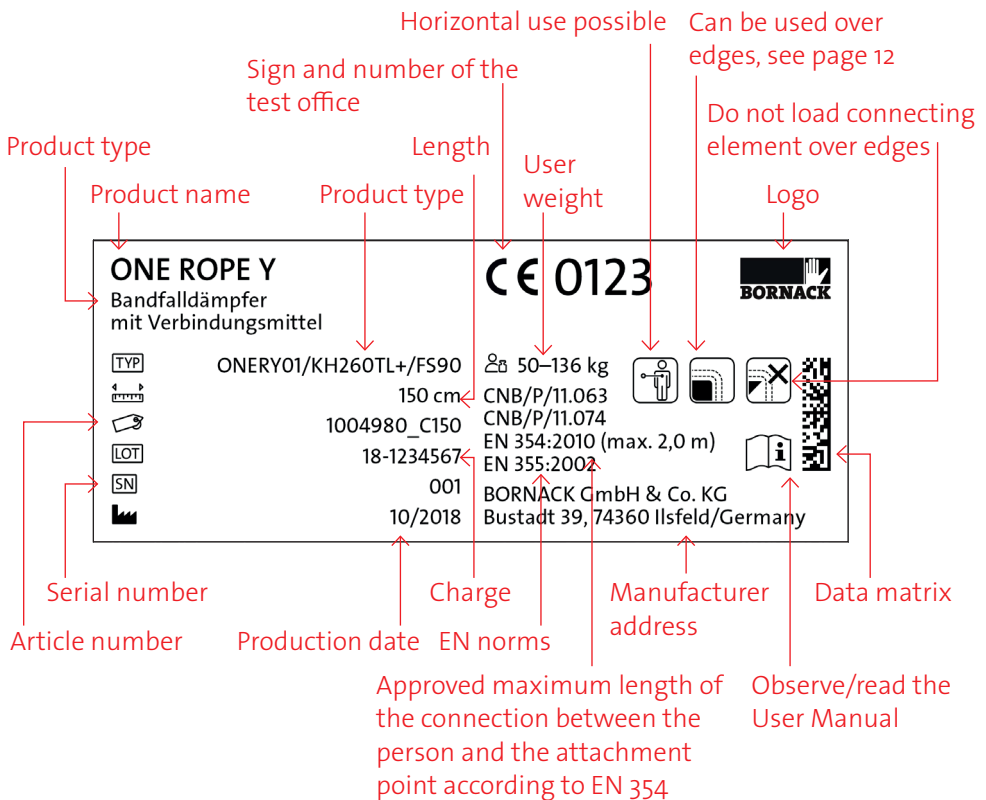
Horizontal use possible

Can be used over edges, see page 12

Sign and number of the test office

Do not load connecting element over edges

Product type

Length

User weight

Product name

Product type

Logo

ONE ROPE Y
Bandfalldämpfer
mit Verbindungsmittel

CE 0123

BORNACK

TYP ONERY01/KH260TL+/FS90

150 cm

1004980_C150

LOT 18-1234567

SN 001

10/2018

50–136 kg
CNB/P/11.063
CNB/P/11.074
EN 354:2010 (max. 2,0 m)
EN 355:2002
BORNACK GmbH & Co. KG
Bustadt 39, 74360 Ilsfeld/Germany

Serial number

Charge

Manufacturer address

Data matrix

Article number

Production date

EN norms

Approved maximum length of the connection between the person and the attachment point according to EN 354

Observe/read the User Manual